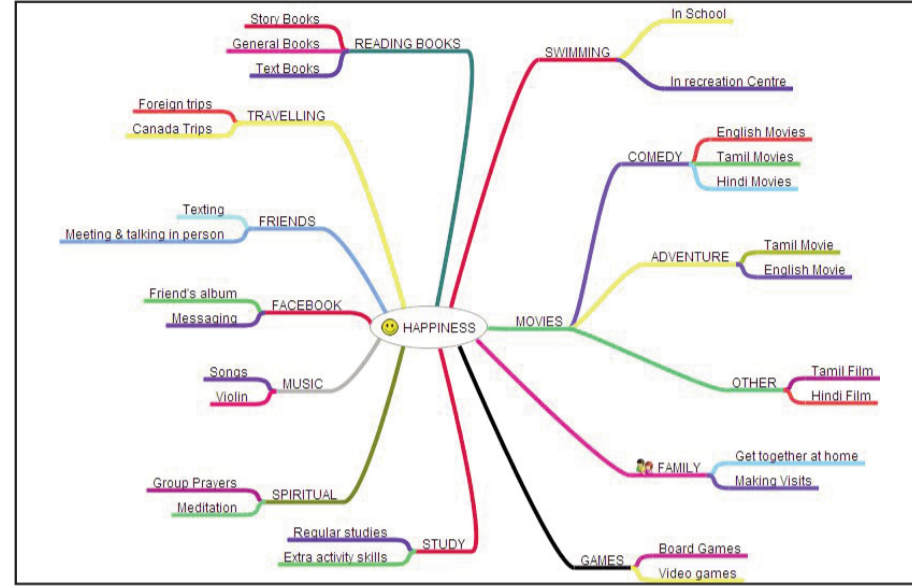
Story Books
General Books
Text Books
READING BOOKS

Foreign trips
Canada Trips
TRAVELLING

Texting
Meeting & talking in person
FRIENDS

Friend's album
Messaging
FACEBOOK

Songs
Violin
MUSIC

Group Prayers
Meditation
SPIRITUAL

Regular studies
Extra activity skills
STUDY

HAPPINESS

SWIMMING
In School
In recreation Centre

MOVIES
COMEDY
English Movies
Tamil Movies
Hindi Movies

ADVENTURE
Tamil Movie
English Movie

OTHER
Tamil Film
Hindi Film

FAMILY
Get together at home
Making Visits

GAMES
Board Games
Video games